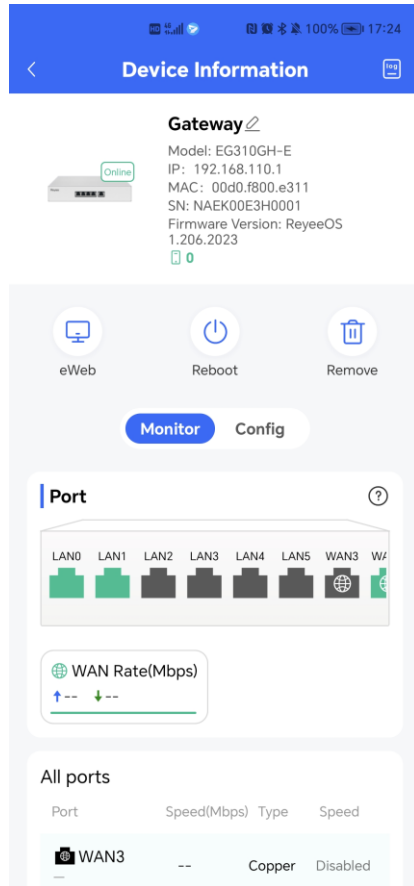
100% 17:24

Device Information

log

Gateway

Online

Model: EG310GH-E
IP: 192.168.110.1
MAC: 00d0.f800.e311
SN: NAEK00E3H0001
Firmware Version: ReyeeOS 1.206.2023
0

eWeb

Reboot

Remove

Monitor

Config

Port

?

LAN0 LAN1 LAN2 LAN3 LAN4 LAN5 WAN3 W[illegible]

WAN Rate(Mbps)

-- --

All ports

| Port | Speed(Mbps) | Type | Speed |
|---|---|---|---|
| WAN3 | -- | Copper | Disabled |